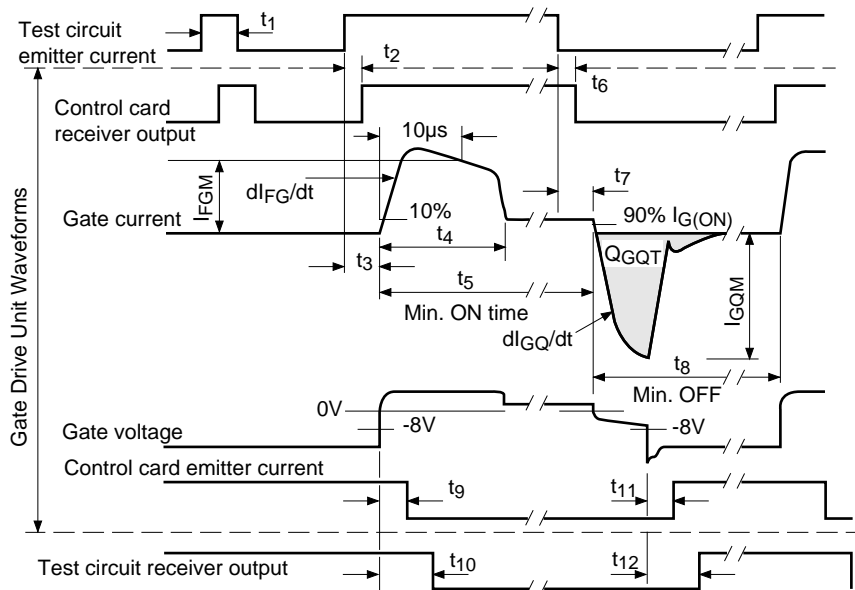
Test circuit emitter current

$t_1$

$t_2$

$t_6$

Control card receiver output

10μs

$I_{FGM}$

$dI_{FG}/dt$

$t_7$

Gate current

10%

90% $I_{G(ON)}$

$t_4$

$Q_{GQT}$

$t_3$

$t_5$

$I_{GQM}$

Min. ON time

$dI_{GQ}/dt$

$t_8$

Min. OFF

Gate Drive Unit Waveforms

0V

Gate voltage

-8V

-8V

Control card emitter current

$t_9$

$t_{11}$

Test circuit receiver output

$t_{10}$

$t_{12}$